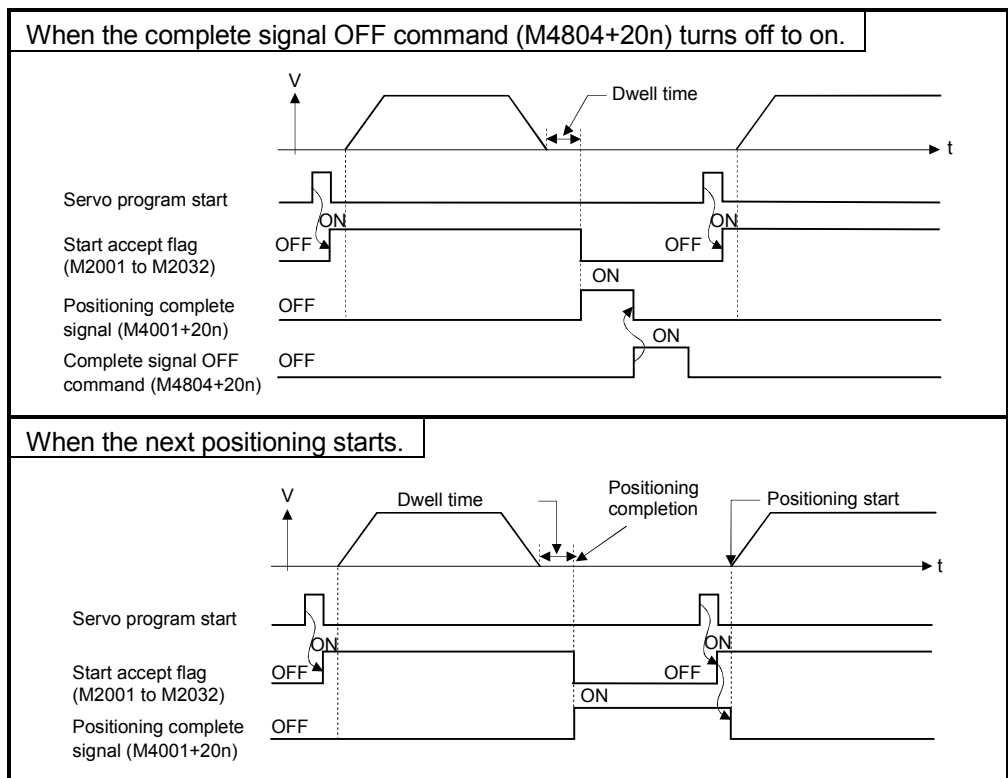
When the complete signal OFF command (M4804+20n) turns off to on.

V

Dwell time

t

Servo program start

Start accept flag (M2001 to M2032)

ON

OFF

ON

OFF

ON

Positioning complete signal (M4001+20n)

OFF

ON

Complete signal OFF command (M4804+20n)

OFF

When the next positioning starts.

V

Dwell time

Positioning completion

Positioning start

t

Servo program start

Start accept flag (M2001 to M2032)

ON

OFF

ON

OFF

ON

Positioning complete signal (M4001+20n)

OFF